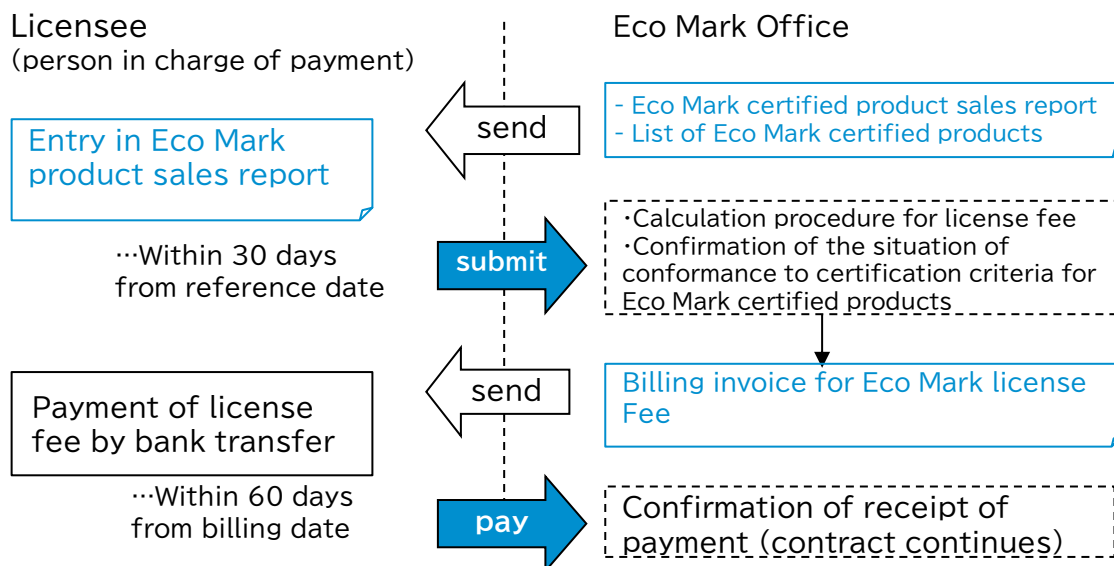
Licensee
(person in charge of payment)

Eco Mark Office

send

- Eco Mark certified product sales report
- List of Eco Mark certified products

Entry in Eco Mark product sales report

…Within 30 days from reference date

submit

・Calculation procedure for license fee
・Confirmation of the situation of conformance to certification criteria for Eco Mark certified products

send

Billing invoice for Eco Mark license Fee

Payment of license fee by bank transfer

…Within 60 days from billing date

pay

Confirmation of receipt of payment (contract continues)